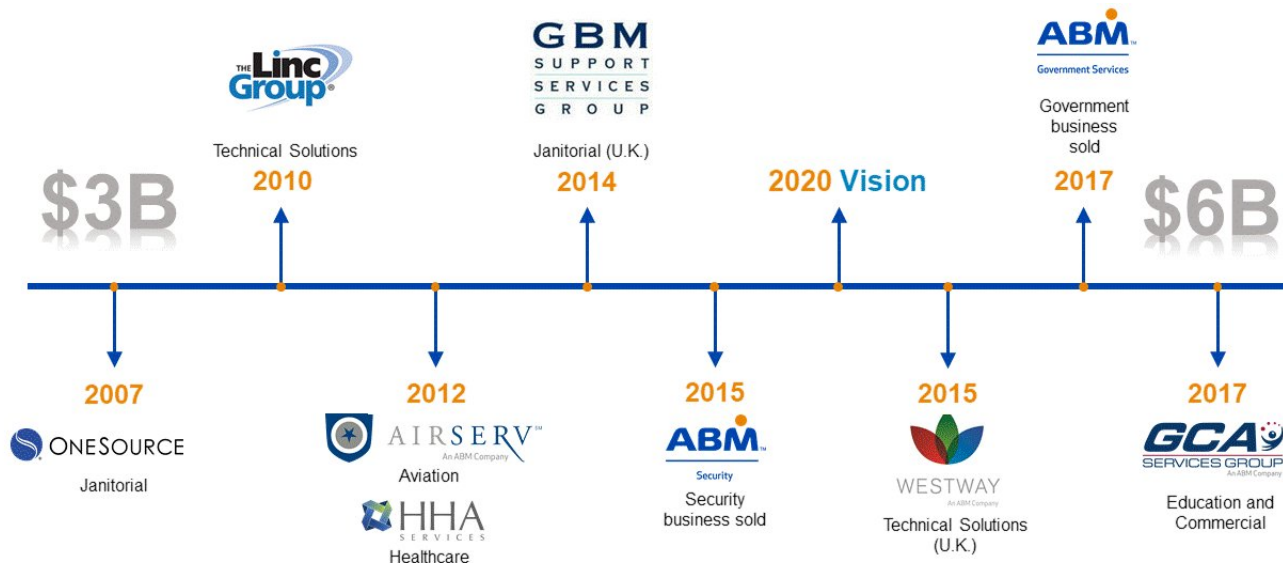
$3B

THE Linc Group

Technical Solutions

2010

GBM SUPPORT SERVICES GROUP

Janitorial (U.K.)

2014

2020 Vision

ABM Government Services

Government business sold

2017

$6B

2007

ONESOURCE

Janitorial

2012

AIRSERV An ABM Company

Aviation

HHA SERVICES

Healthcare

2015

ABM Security

Security business sold

2015

WESTWAY An ABM Company

Technical Solutions (U.K.)

2017

GCA SERVICES GROUP An ABM Company

Education and Commercial